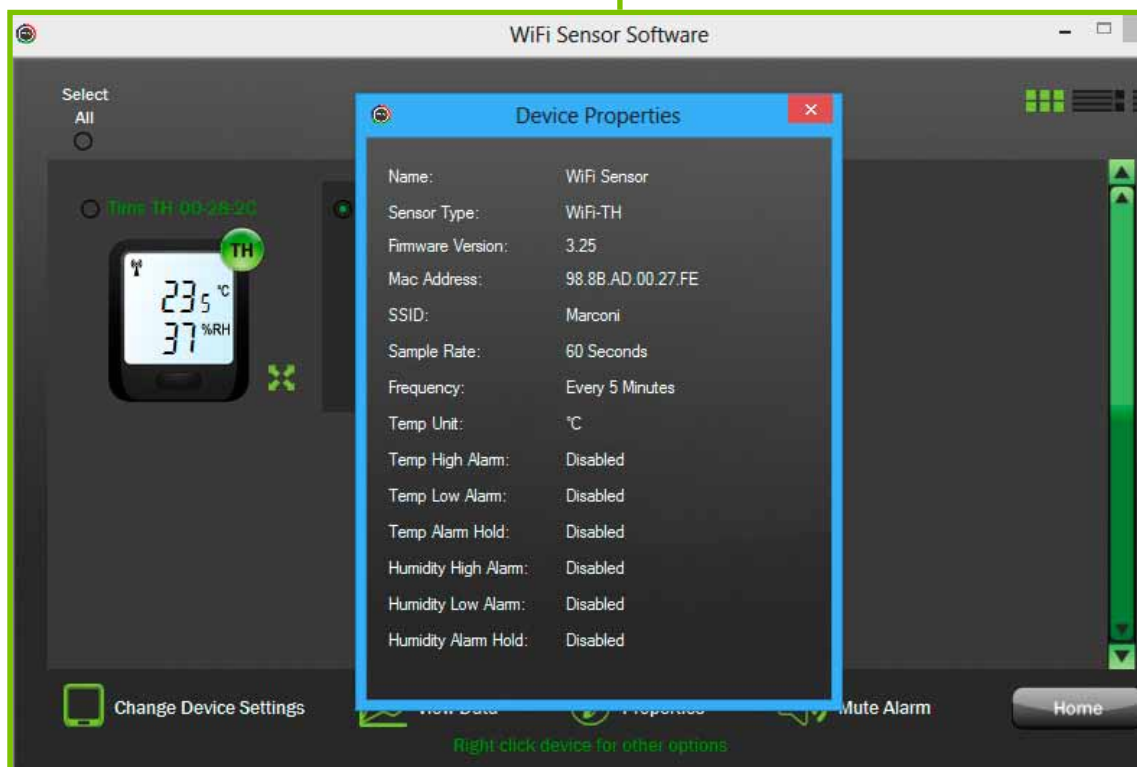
WiFi Sensor Software

Select All

Tims TH 00-28-2C

TH

23 5 °C
37 %RH

Device Properties

| | |
|---|---|
| Name: | WiFi Sensor |
| Sensor Type: | WiFi-TH |
| Firmware Version: | 3.25 |
| Mac Address: | 98.8B.AD.00.27.FE |
| SSID: | Marconi |
| Sample Rate: | 60 Seconds |
| Frequency: | Every 5 Minutes |
| Temp Unit: | °C |
| Temp High Alarm: | Disabled |
| Temp Low Alarm: | Disabled |
| Temp Alarm Hold: | Disabled |
| Humidity High Alarm: | Disabled |
| Humidity Low Alarm: | Disabled |
| Humidity Alarm Hold: | Disabled |

Change Device Settings

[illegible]

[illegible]

Mute Alarm

Home

Right click device for other options